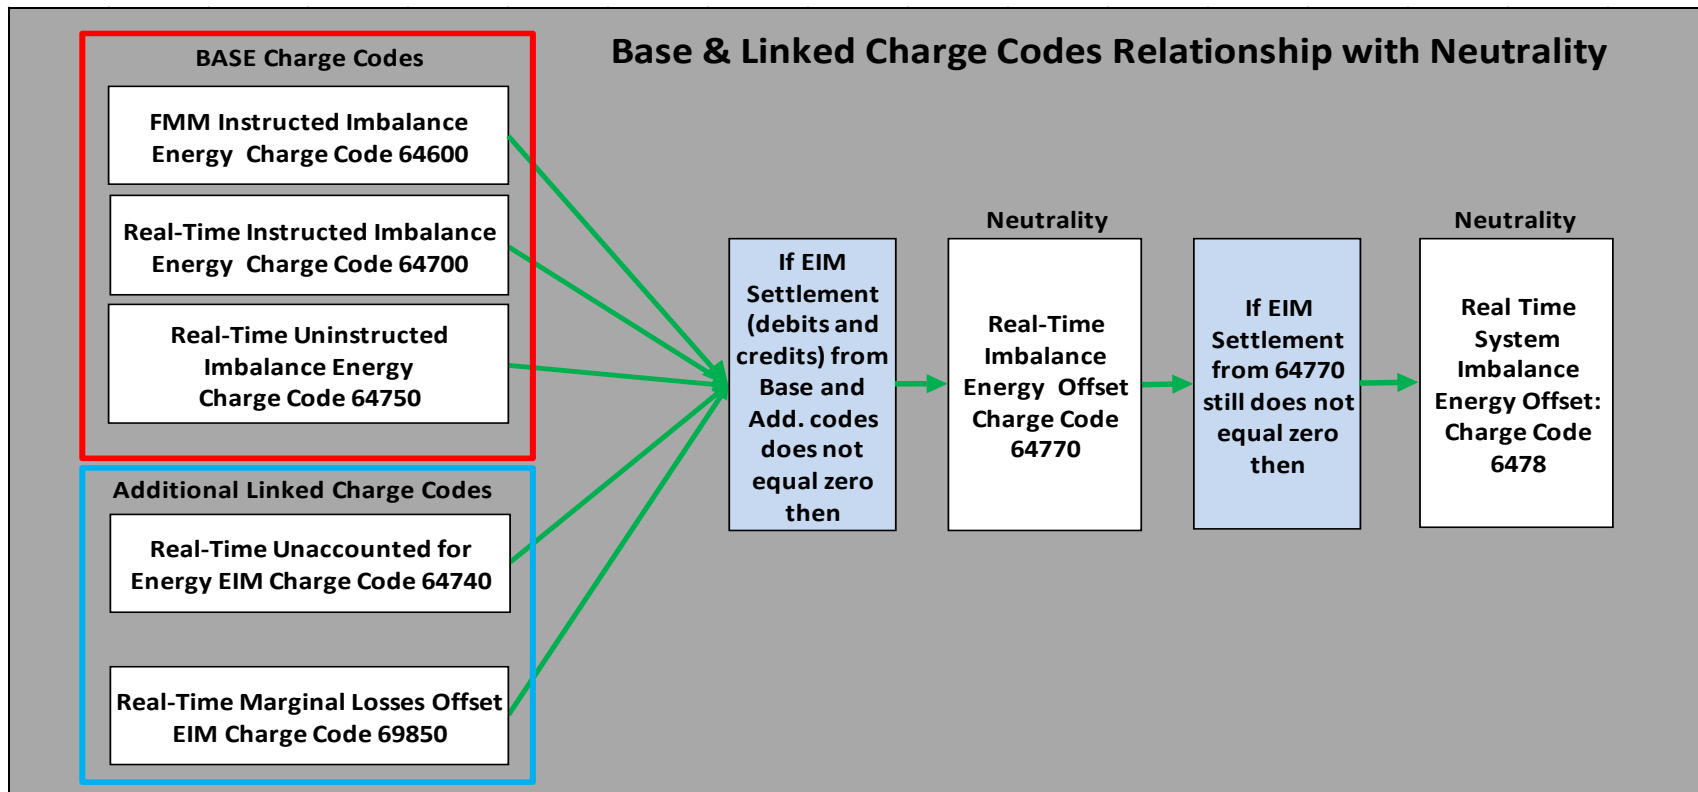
Base & Linked Charge Codes Relationship with Neutrality

BASE Charge Codes

FMM Instructed Imbalance Energy Charge Code 64600

Real-Time Instructed Imbalance Energy Charge Code 64700

Real-Time Uninstructed Imbalance Energy Charge Code 64750

Additional Linked Charge Codes

Real-Time Unaccounted for Energy EIM Charge Code 64740

Real-Time Marginal Losses Offset EIM Charge Code 69850

If EIM Settlement (debits and credits) from Base and Add. codes does not equal zero then

Neutrality

Real-Time Imbalance Energy Offset Charge Code 64770

If EIM Settlement from 64770 still does not equal zero then

Neutrality

Real Time System Imbalance Energy Offset: Charge Code 6478